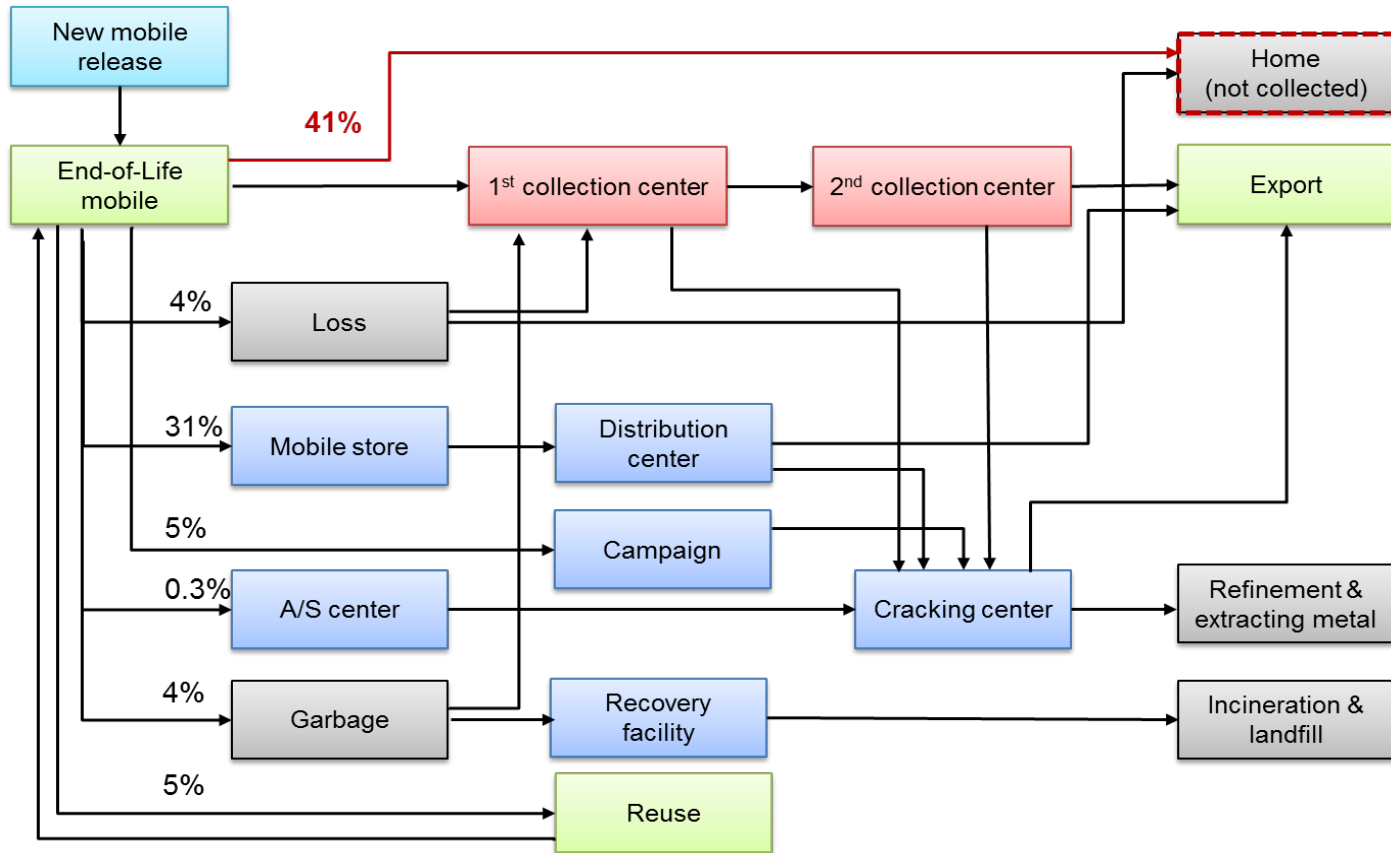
New mobile release

End-of-Life mobile

41%

Home (not collected)

1$^{st}$ collection center

2$^{nd}$ collection center

Export

4%

Loss

31%

Mobile store

Distribution center

5%

Campaign

0.3%

A/S center

Cracking center

Refinement & extracting metal

4%

Garbage

Recovery facility

Incineration & landfill

5%

Reuse